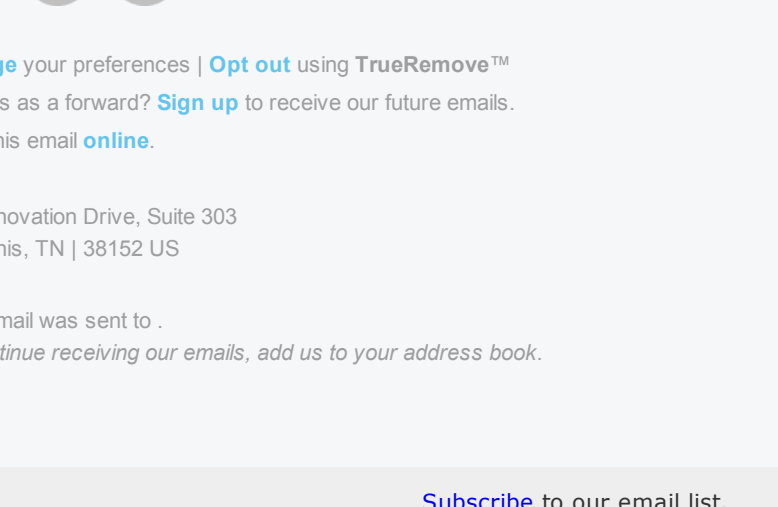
ge your preferences | Opt out using TrueRemove™
s as a forward? Sign up to receive our future emails.
his email online.

novation Drive, Suite 303
his, TN | 38152 US

mail was sent to .
tinue receiving our emails, add us to your address book.

Subscribe to our email list.